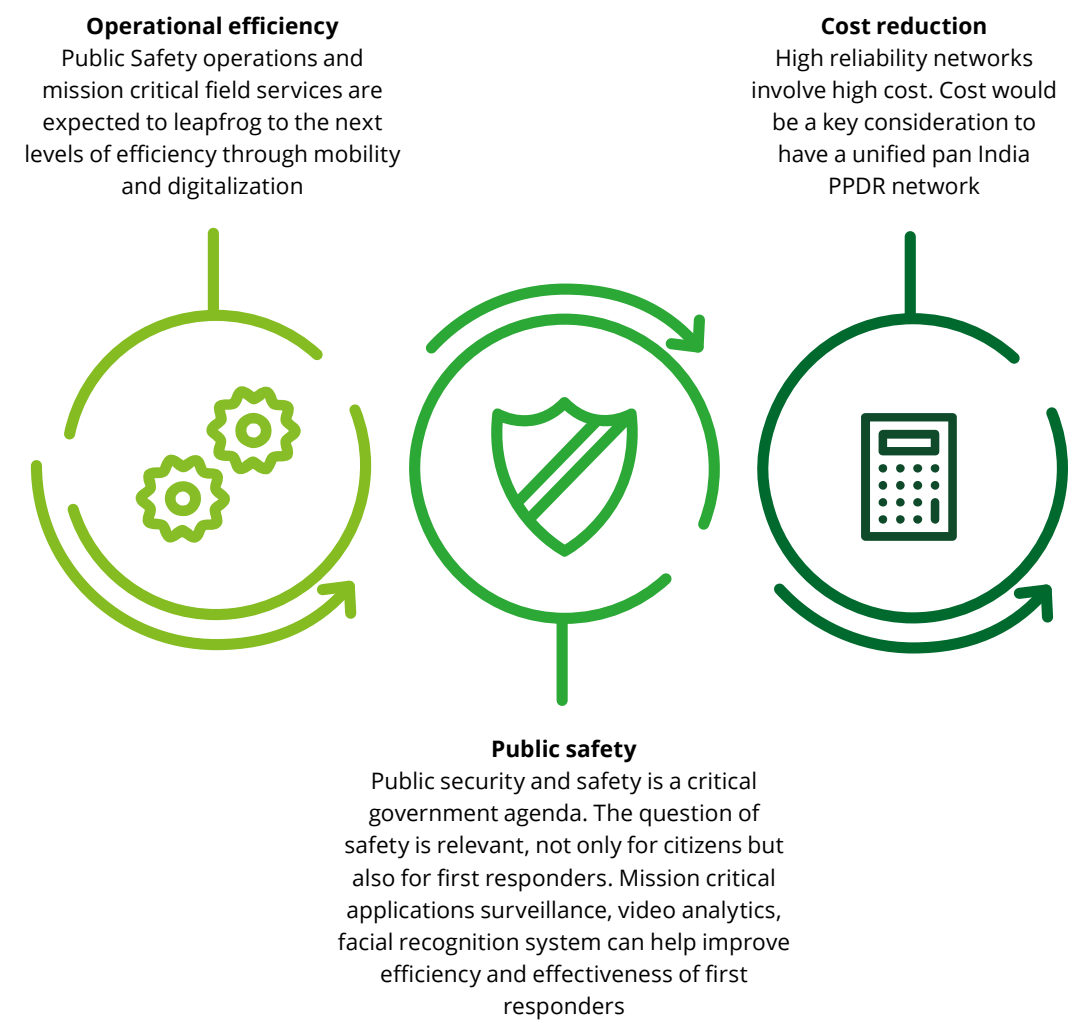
**Operational efficiency**
Public Safety operations and mission critical field services are expected to leapfrog to the next levels of efficiency through mobility and digitalization

**Cost reduction**
High reliability networks involve high cost. Cost would be a key consideration to have a unified pan India PPDR network

**Public safety**
Public security and safety is a critical government agenda. The question of safety is relevant, not only for citizens but also for first responders. Mission critical applications surveillance, video analytics, facial recognition system can help improve efficiency and effectiveness of first responders